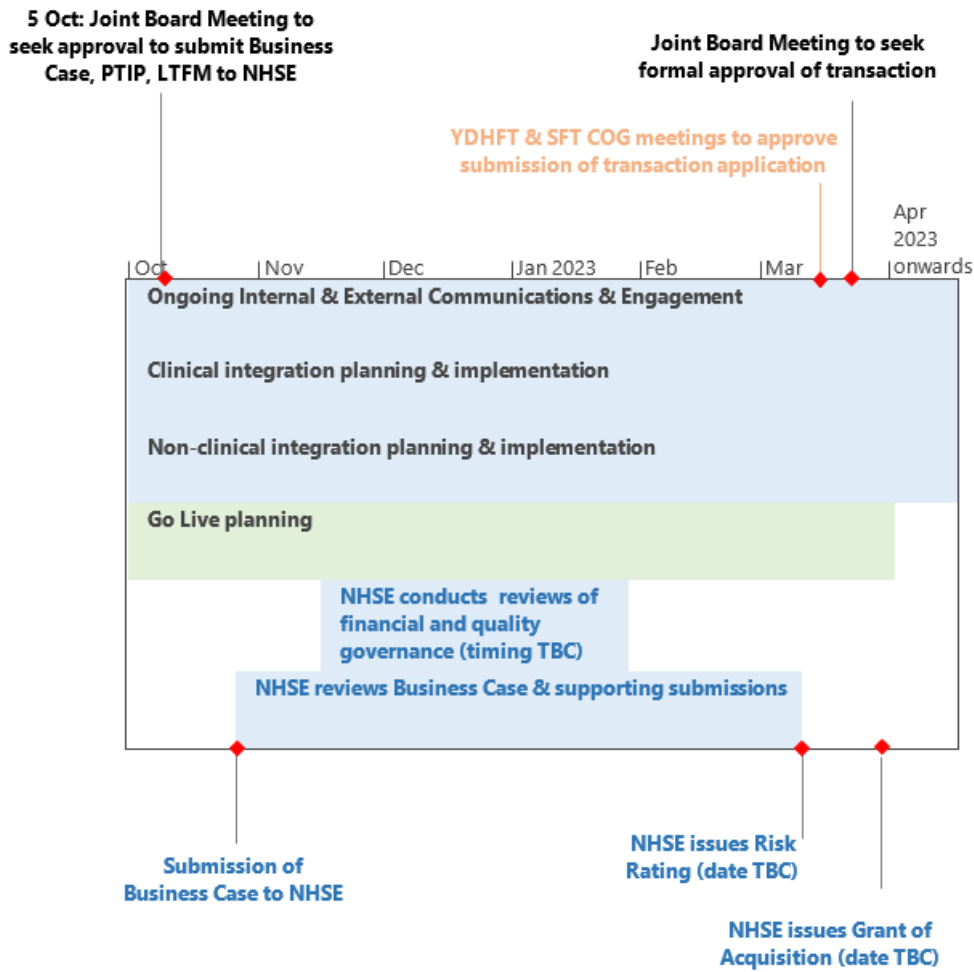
5 Oct: Joint Board Meeting to seek approval to submit Business Case, PTIP, LTFM to NHSE

Joint Board Meeting to seek formal approval of transaction

YDHFT & SFT COG meetings to approve submission of transaction application

Oct | Nov | Dec | Jan 2023 | Feb | Mar | Apr 2023 onwards

Ongoing Internal & External Communications & Engagement

Clinical integration planning & implementation

Non-clinical integration planning & implementation

Go Live planning

NHSE conducts reviews of financial and quality governance (timing TBC)

NHSE reviews Business Case & supporting submissions

Submission of Business Case to NHSE

NHSE issues Risk Rating (date TBC)

NHSE issues Grant of Acquisition (date TBC)